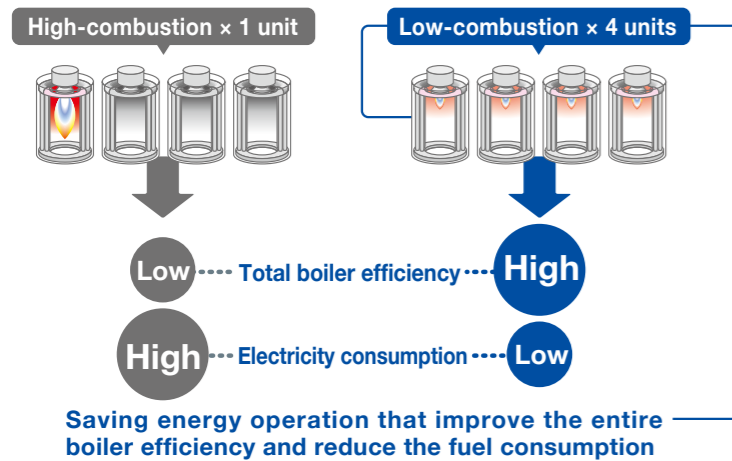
High-combustion × 1 unit

Low-combustion × 4 units

Low Total boiler efficiency High

High Electricity consumption Low

Saving energy operation that improve the entire boiler efficiency and reduce the fuel consumption